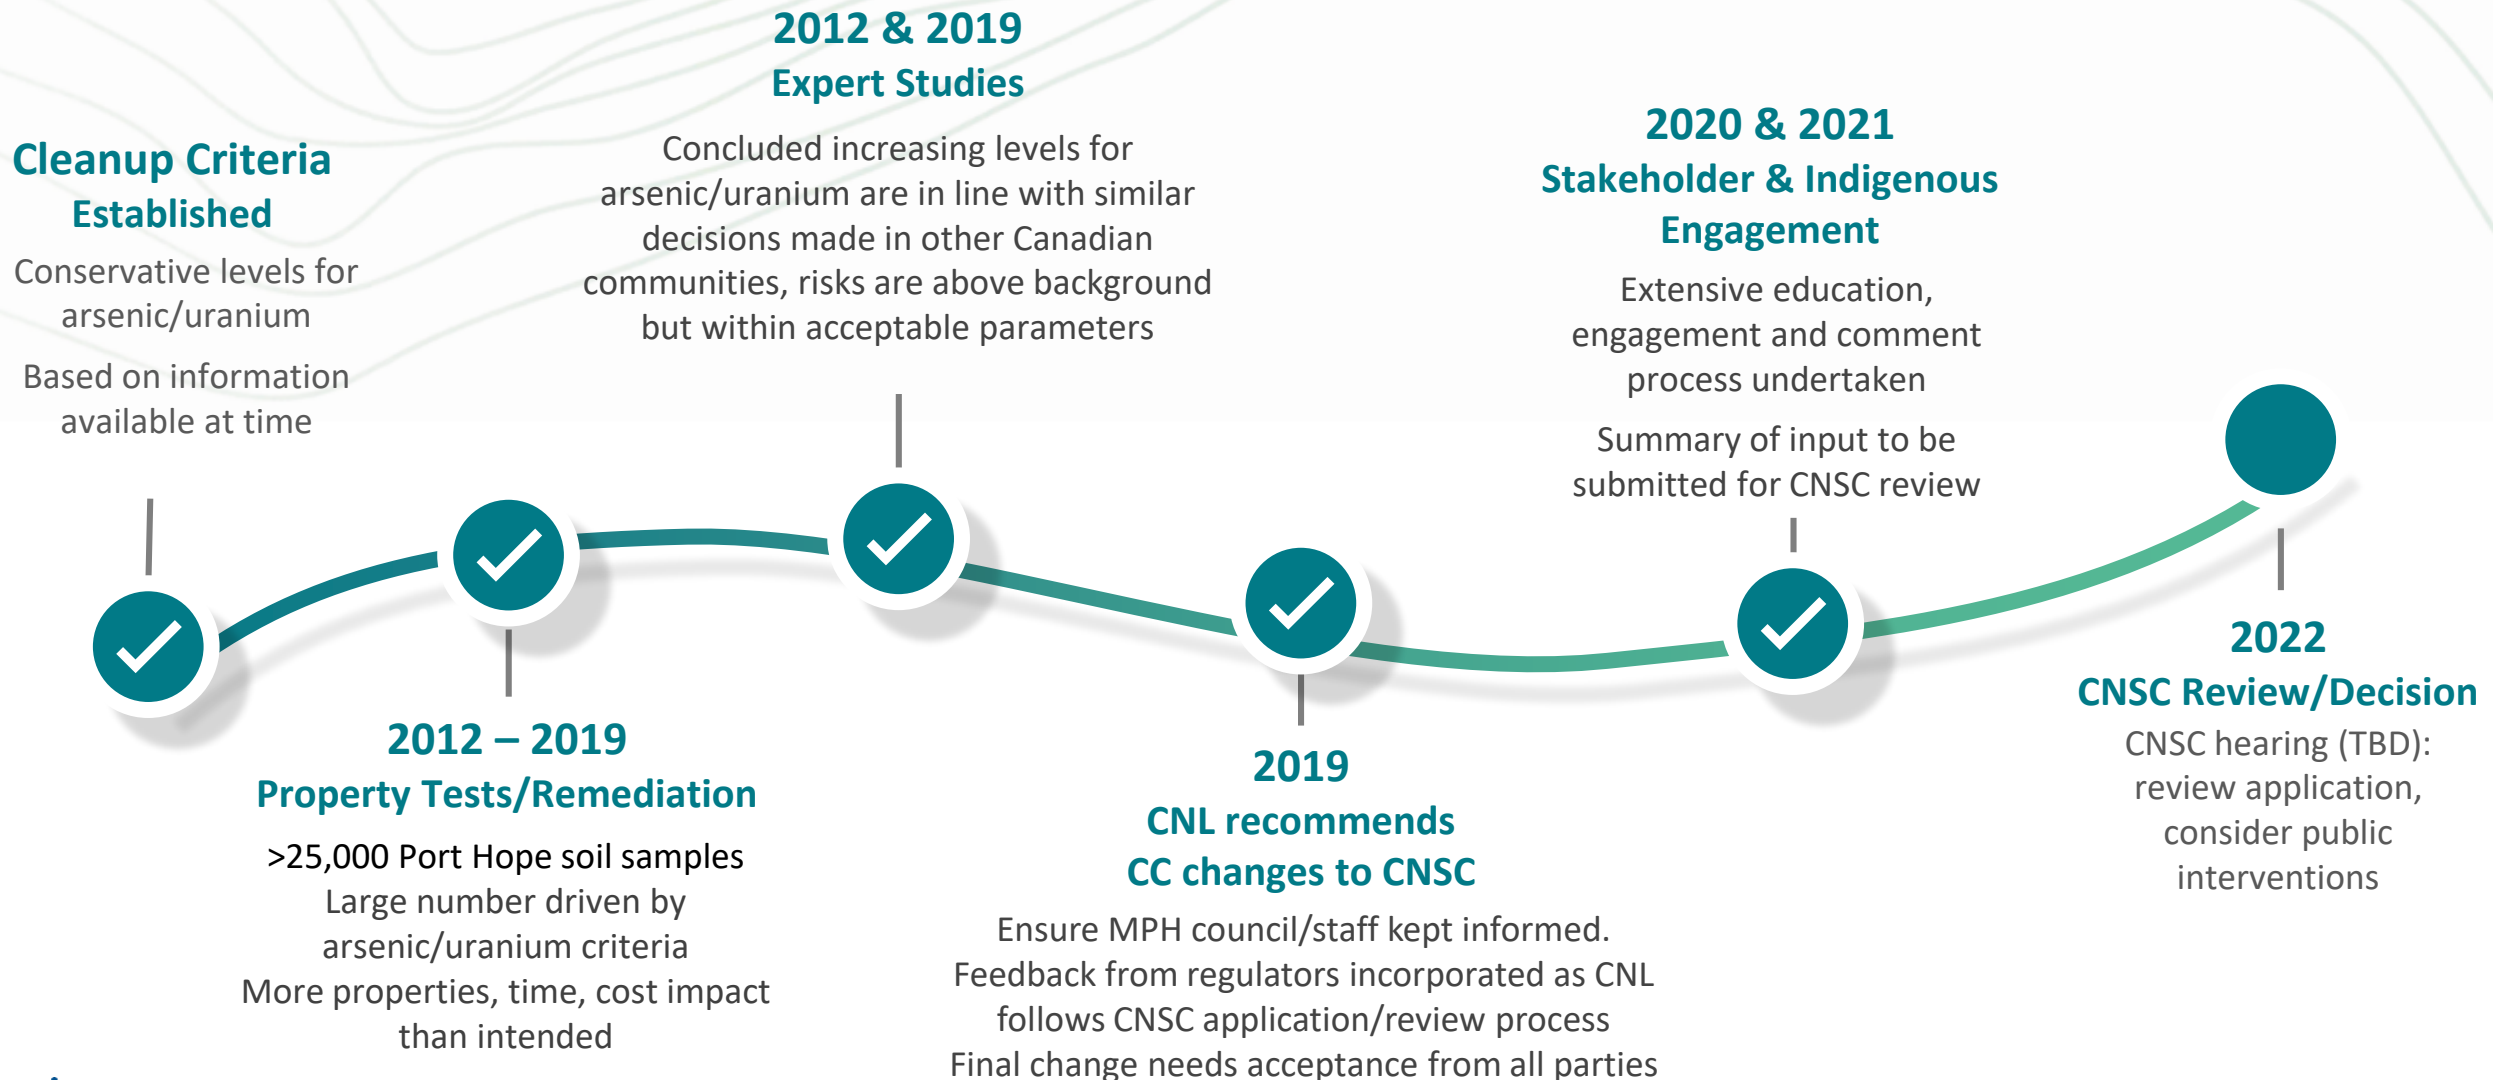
Cleanup Criteria Established

Conservative levels for arsenic/uranium

Based on information available at time

2012 & 2019
Expert Studies

Concluded increasing levels for arsenic/uranium are in line with similar decisions made in other Canadian communities, risks are above background but within acceptable parameters

2020 & 2021
Stakeholder & Indigenous Engagement

Extensive education, engagement and comment process undertaken

Summary of input to be submitted for CNSC review

2012 – 2019
Property Tests/Remediation

>25,000 Port Hope soil samples
Large number driven by arsenic/uranium criteria
More properties, time, cost impact than intended

2019
CNL recommends CC changes to CNSC

Ensure MPH council/staff kept informed.
Feedback from regulators incorporated as CNL follows CNSC application/review process
Final change needs acceptance from all parties

2022
CNSC Review/Decision

CNSC hearing (TBD): review application, consider public interventions